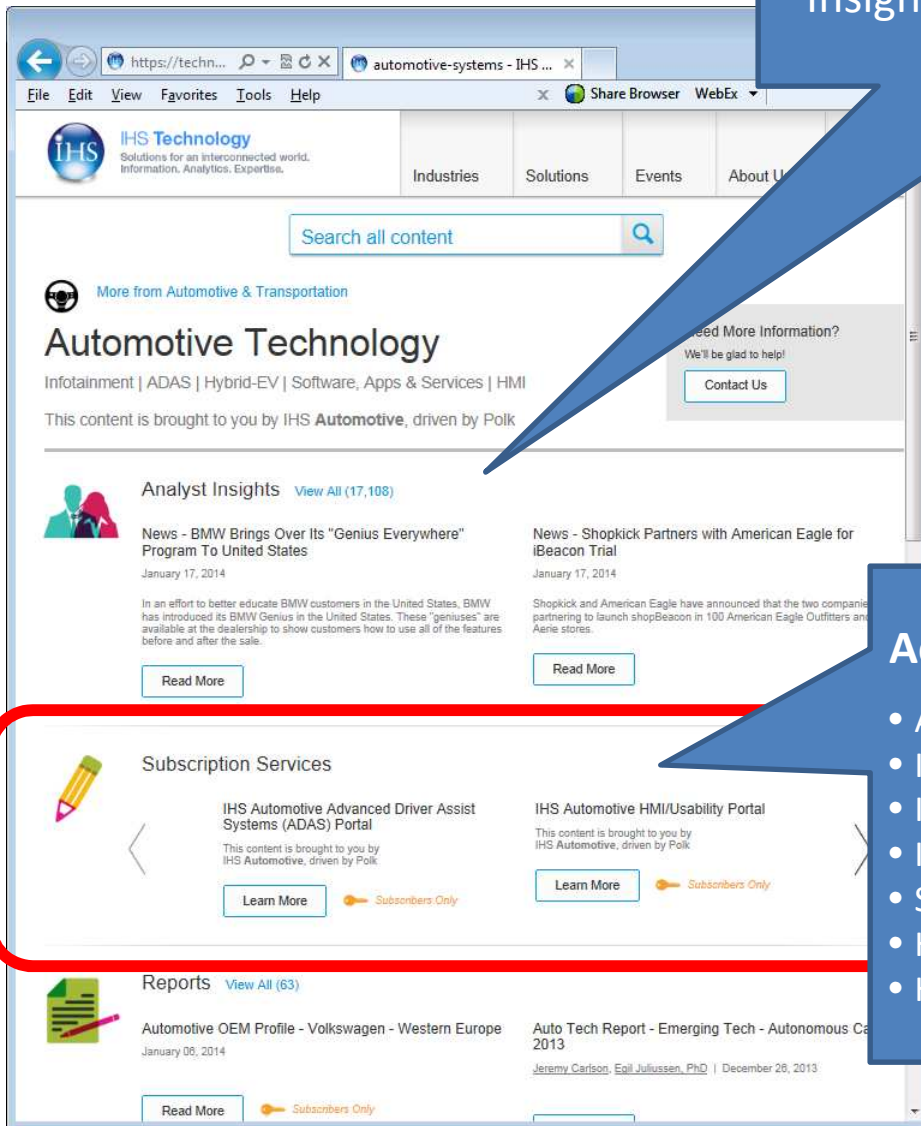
Insigh

https://techn... automotive-systems - IHS ...

File Edit View Favorites Tools Help

Share Browser WebEx

IHS Technology
Solutions for an interconnected world.
Information. Analytics. Expertise.

Industries Solutions Events About U

Search all content

More from Automotive & Transportation

Automotive Technology

Infotainment | ADAS | Hybrid-EV | Software, Apps & Services | HMI

This content is brought to you by IHS **Automotive**, driven by Polk

eed More Information?
We'll be glad to help!
Contact Us

Analyst Insights View All (17,108)

News - BMW Brings Over Its "Genius Everywhere" Program To United States
January 17, 2014
In an effort to better educate BMW customers in the United States, BMW has introduced its BMW Genius in the United States. These "geniuses" are available at the dealership to show customers how to use all of the features before and after the sale.
Read More

News - Shopkick Partners with American Eagle for iBeacon Trial
January 17, 2014
Shopkick and American Eagle have announced that the two companie partnering to launch shopBeacon in 100 American Eagle Outfitters and Aerie stores.
Read More

Ac

• A
• I
• I
• I
• S
• I
• I

Subscription Services

IHS Automotive Advanced Driver Assist Systems (ADAS) Portal
This content is brought to you by IHS **Automotive**, driven by Polk
Learn More
Subscribers Only

IHS Automotive HMI/Usability Portal
This content is brought to you by IHS **Automotive**, driven by Polk
Learn More
Subscribers Only

Reports View All (63)

Automotive OEM Profile - Volkswagen - Western Europe
January 06, 2014
Read More
Subscribers Only

Auto Tech Report - Emerging Tech - Autonomous Ca 2013
Jeremy Carlson, Egil Juliussen, PhD | December 26, 2013